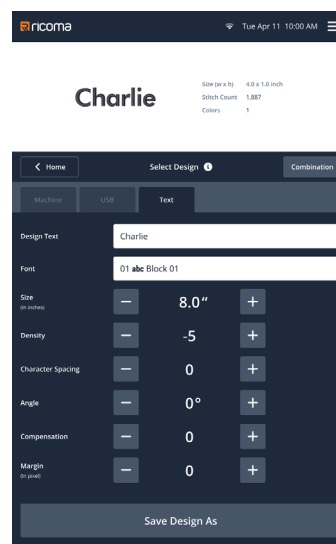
ricoma

Tue Apr 11 10:00 AM

Charlie

Size (w x h) 4.0 x 1.0 inch
Stitch Count 1,887
Colors 1

< Home

Select Design

Combination

Machine

USB

Text

Design Text

Charlie

Font

01 abc Block 01

Size
(in inches)

−

8.0″

+

Density

−

-5

+

Character Spacing

−

0

+

Angle

−

0°

+

Compensation

−

0

+

Margin
(in pixel)

−

0

+

Save Design As